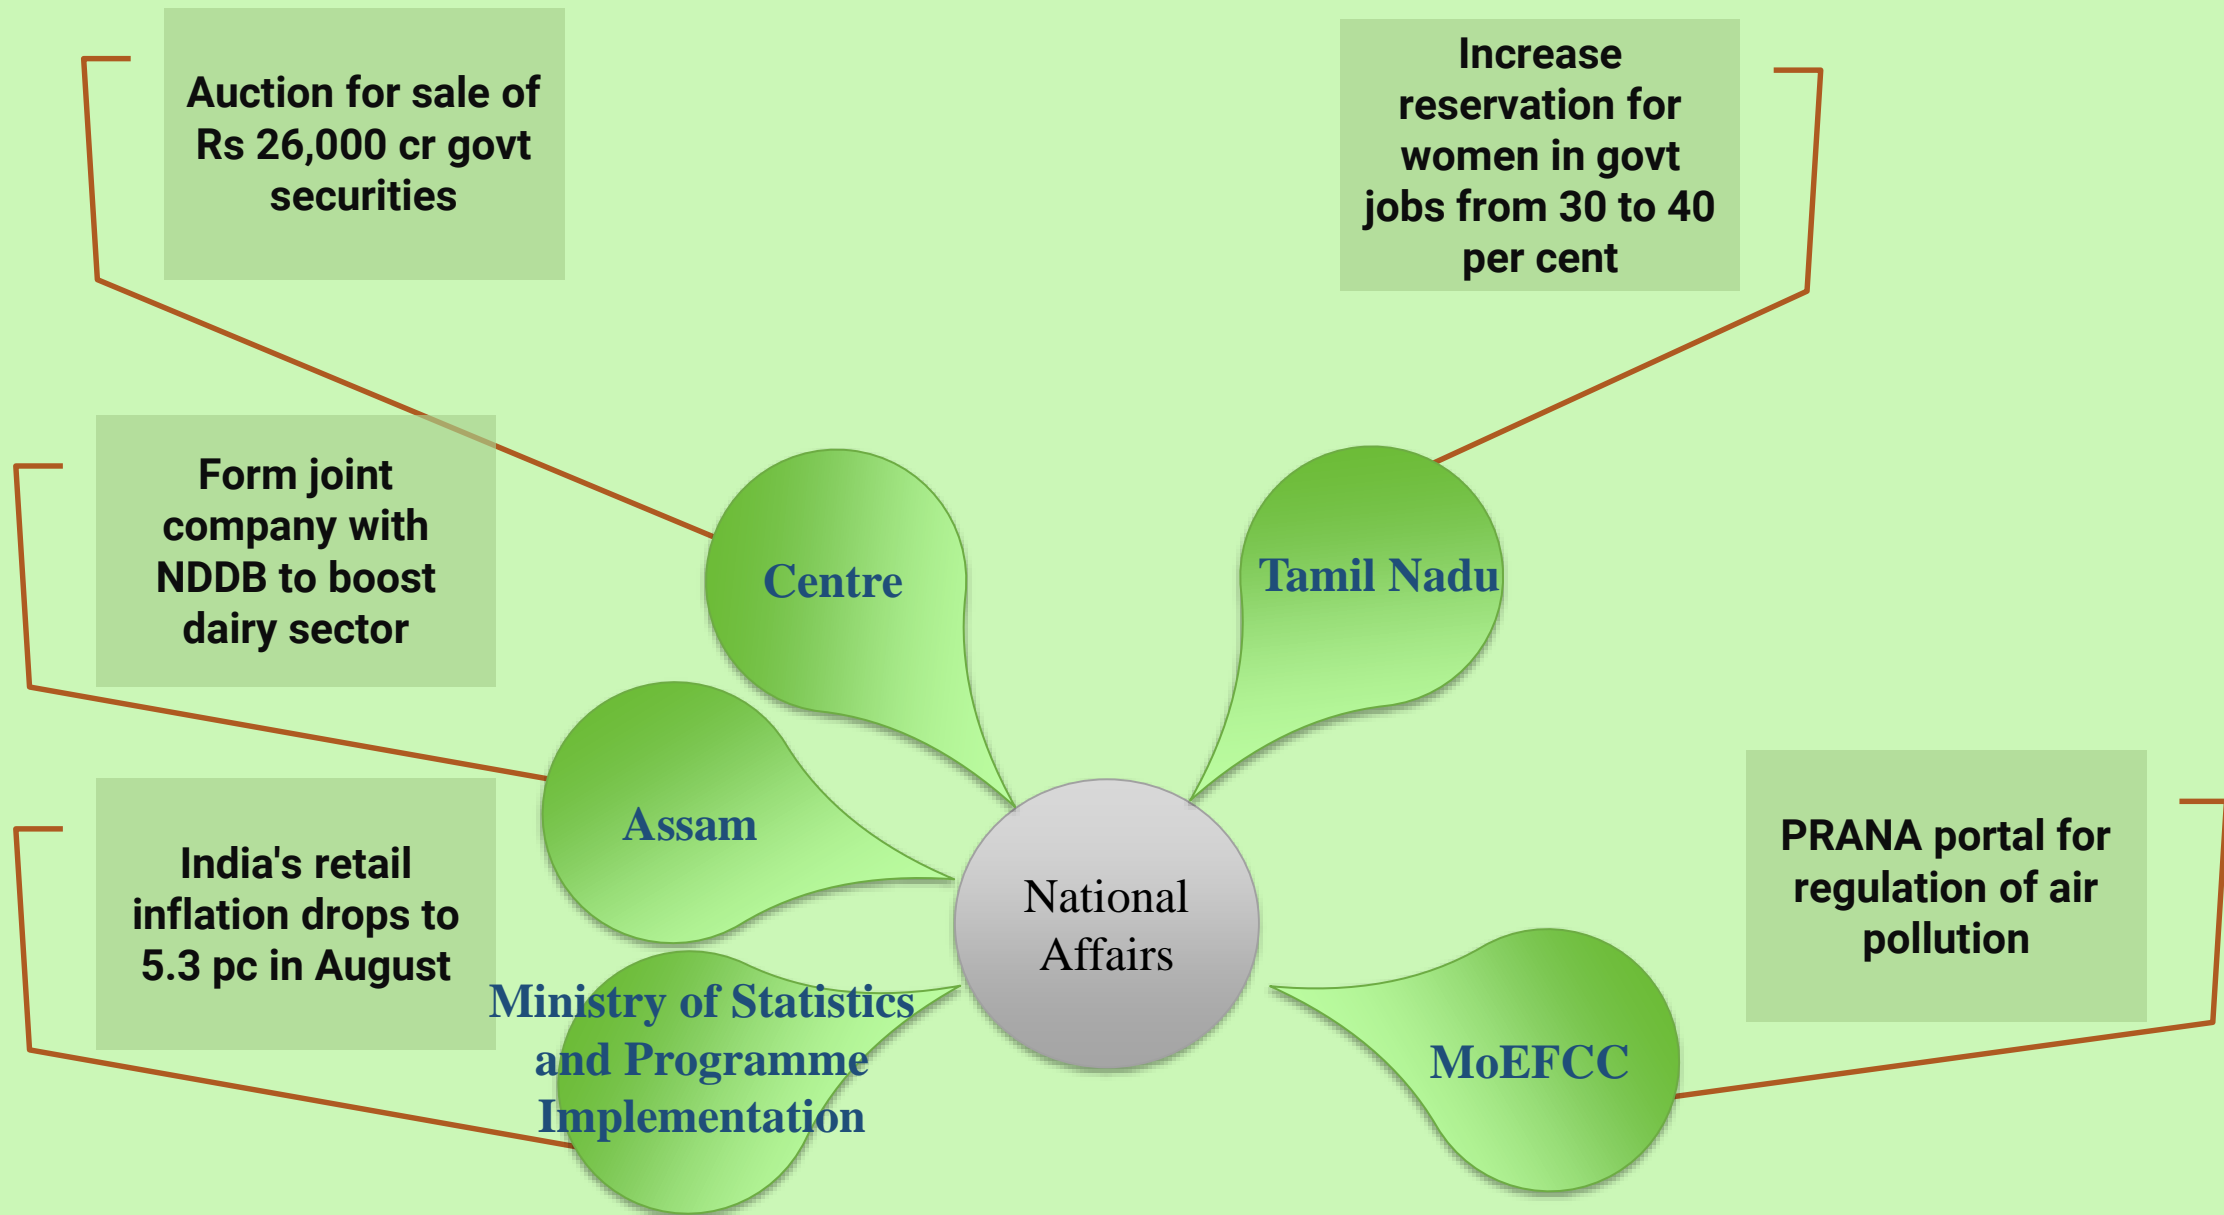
Auction for sale of Rs 26,000 cr govt securities

Increase reservation for women in govt jobs from 30 to 40 per cent

Form joint company with NDDB to boost dairy sector

Centre

Tamil Nadu

Assam

National Affairs

India's retail inflation drops to 5.3 pc in August

Ministry of Statistics and Programme Implementation

PRANA portal for regulation of air pollution

MoEFCC